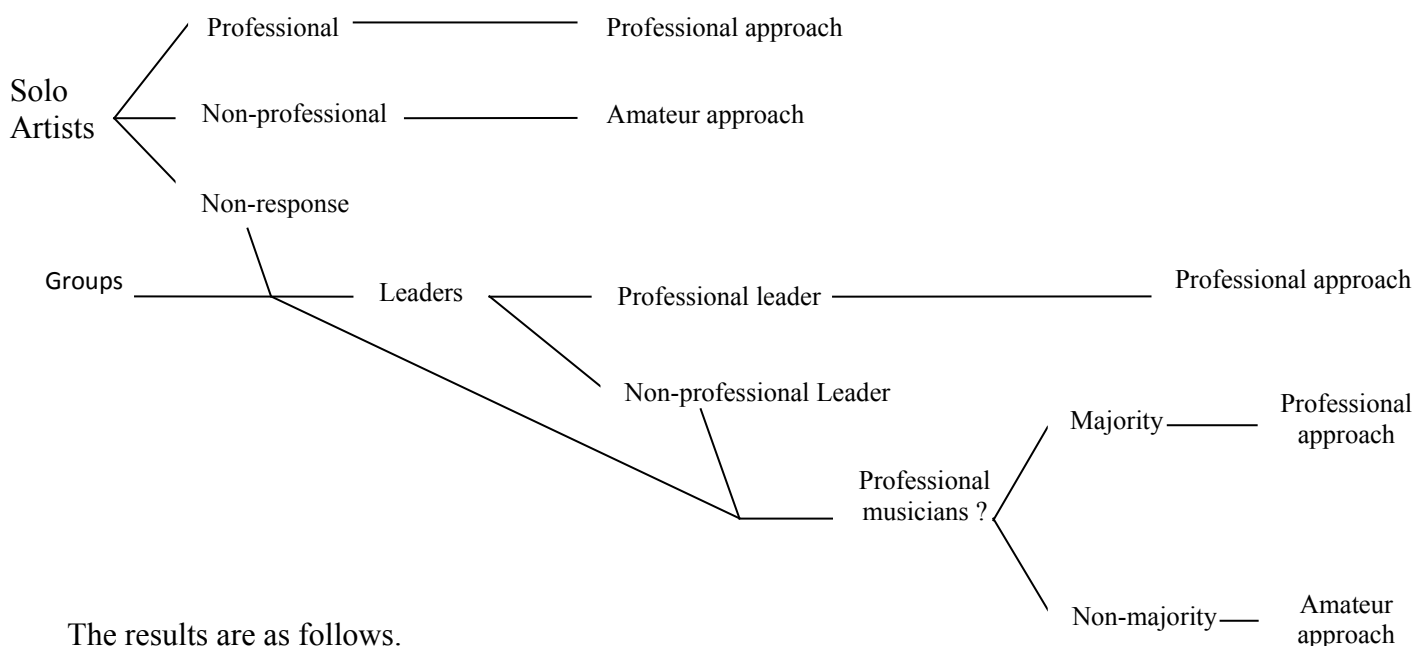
Solo Artists

Professional

Professional approach

Non-professional

Amateur approach

Non-response

Groups

Leaders

Professional leader

Professional approach

Non-professional Leader

Professional musicians ?

Majority

Professional approach

Non-majority

Amateur approach

The results are as follows.